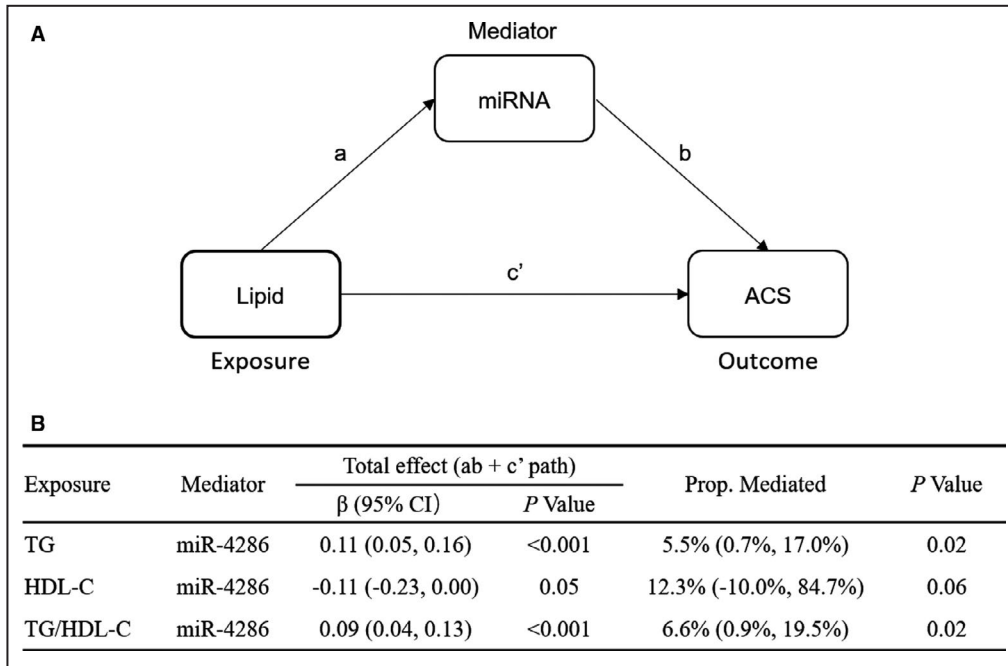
A

Mediator

miRNA

a

b

Lipid

c'

ACS

Exposure

Outcome

B

| Exposure | Mediator | Total effect (ab + c' path) β (95% CI) | Total effect (ab + c' path) *P* Value | Prop. Mediated | *P* Value |
|---|---|---|---|---|---|
| TG | miR-4286 | 0.11 (0.05, 0.16) | <0.001 | 5.5% (0.7%, 17.0%) | 0.02 |
| HDL-C | miR-4286 | -0.11 (-0.23, 0.00) | 0.05 | 12.3% (-10.0%, 84.7%) | 0.06 |
| TG/HDL-C | miR-4286 | 0.09 (0.04, 0.13) | <0.001 | 6.6% (0.9%, 19.5%) | 0.02 |